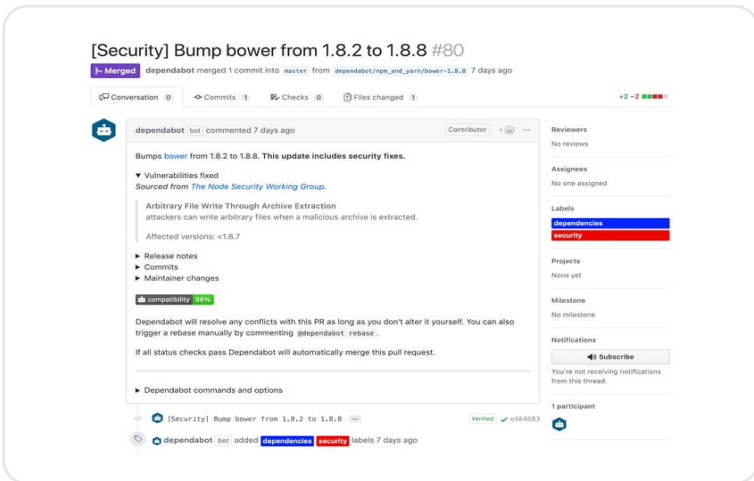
[Security] Bump bower from 1.8.2 to 1.8.8 #80

Merged dependabot merged 1 commit into master from dependabot/npm_and_yarn/bower-1.8.8 7 days ago

Conversation 0 Commits 1 Checks 0 Files changed 1 +2 −2

dependabot bot commented 7 days ago Contributor

Bumps bower from 1.8.2 to 1.8.8. This update includes security fixes.

▼ Vulnerabilities fixed
Sourced from The Node Security Working Group.

Arbitrary File Write Through Archive Extraction
attackers can write arbitrary files when a malicious archive is extracted.

Affected versions: <1.8.7

▶ Release notes
▶ Commits
▶ Maintainer changes

compatibility 88%

Dependabot will resolve any conflicts with this PR as long as you don't alter it yourself. You can also trigger a rebase manually by commenting @dependabot rebase.

If all status checks pass Dependabot will automatically merge this pull request.

▶ Dependabot commands and options

[Security] Bump bower from 1.8.2 to 1.8.8 ··· Verified ✓ e464683

dependabot bot added dependencies security labels 7 days ago

Reviewers
No reviews

Assignees
No one assigned

Labels
dependencies
security

Projects
None yet

Milestone
No milestone

Notifications
Subscribe
You're not receiving notifications from this thread.

1 participant